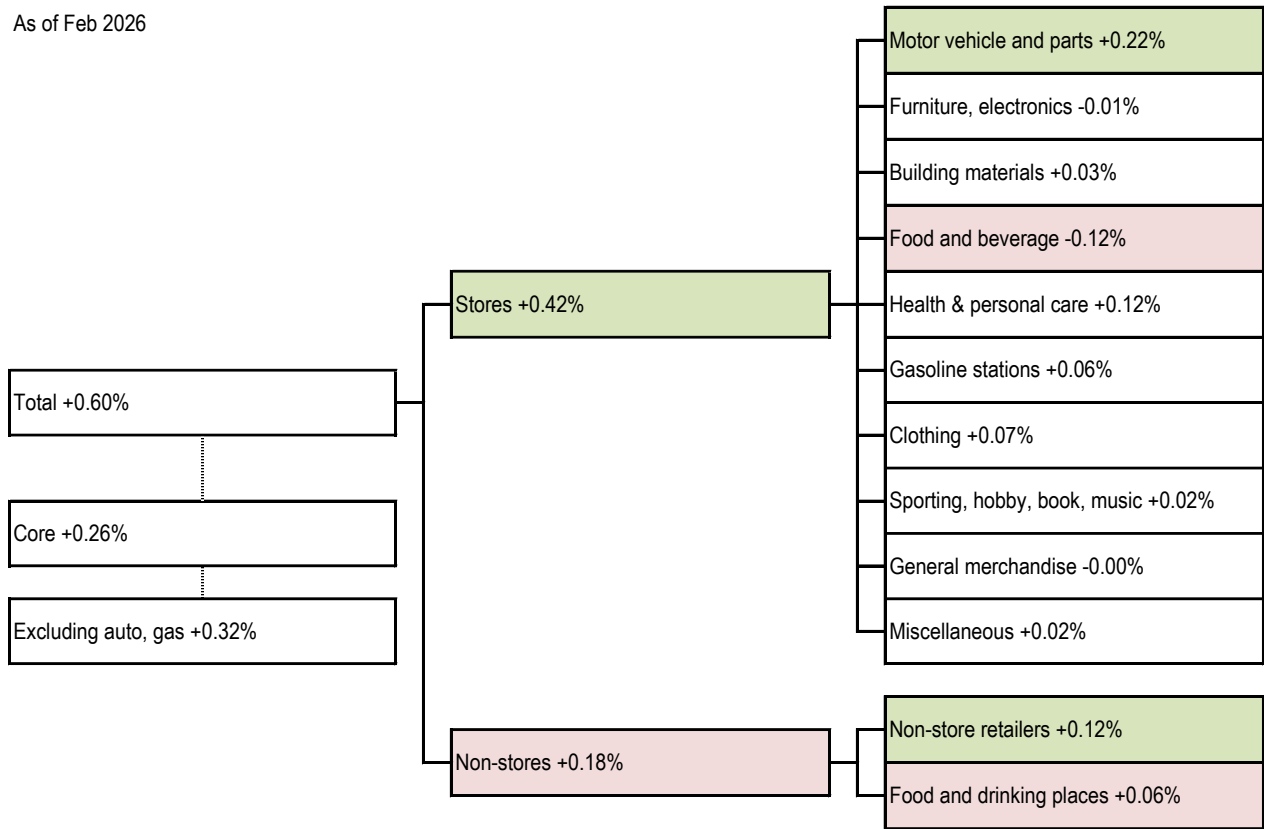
As of Feb 2026

Total +0.60%

Core +0.26%

Excluding auto, gas +0.32%

Stores +0.42%

Non-stores +0.18%

Motor vehicle and parts +0.22%

Furniture, electronics -0.01%

Building materials +0.03%

Food and beverage -0.12%

Health & personal care +0.12%

Gasoline stations +0.06%

Clothing +0.07%

Sporting, hobby, book, music +0.02%

General merchandise -0.00%

Miscellaneous +0.02%

Non-store retailers +0.12%

Food and drinking places +0.06%